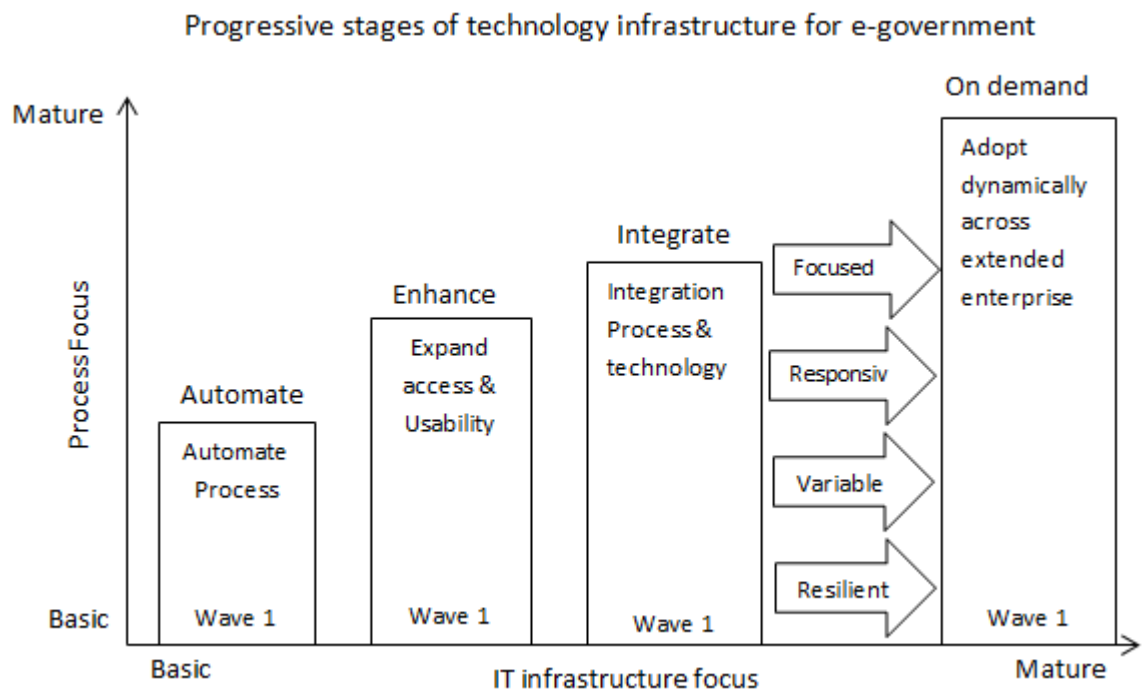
Progressive stages of technology infrastructure for e-government

Mature

Process Focus

Basic

Automate

Automate Process

Wave 1

Enhance

Expand access & Usability

Wave 1

Integrate

Integration Process & technology

Wave 1

Focused

Responsiv

Variable

Resilient

On demand

Adopt dynamically across extended enterprise

Wave 1

Basic

IT infrastructure focus

Mature